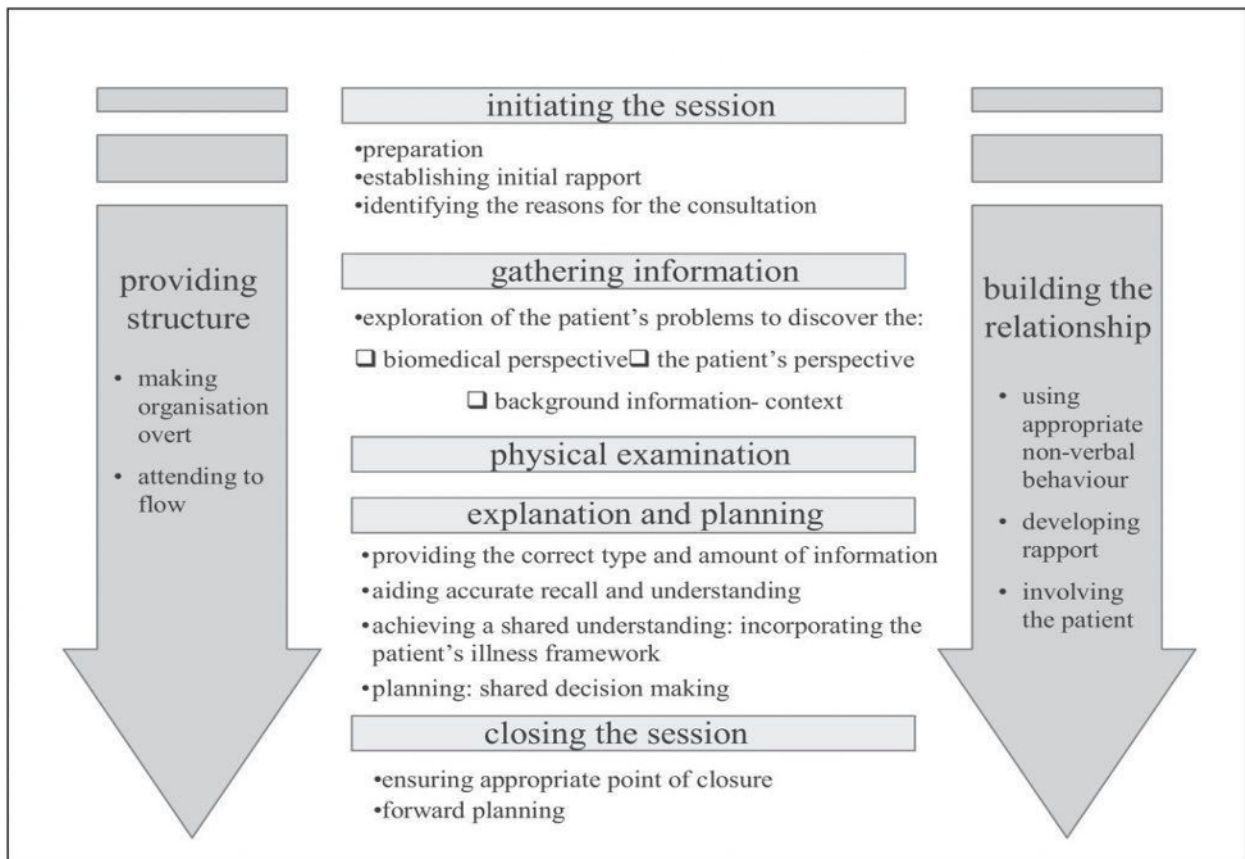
initiating the session

•preparation
•establishing initial rapport
•identifying the reasons for the consultation

providing structure

• making organisation overt
• attending to flow

gathering information

•exploration of the patient's problems to discover the:

❑ biomedical perspective❑ the patient's perspective

❑ background information- context

building the relationship

• using appropriate non-verbal behaviour
• developing rapport
• involving the patient

physical examination

explanation and planning

•providing the correct type and amount of information
•aiding accurate recall and understanding
•achieving a shared understanding: incorporating the patient's illness framework
•planning: shared decision making

closing the session

•ensuring appropriate point of closure
•forward planning